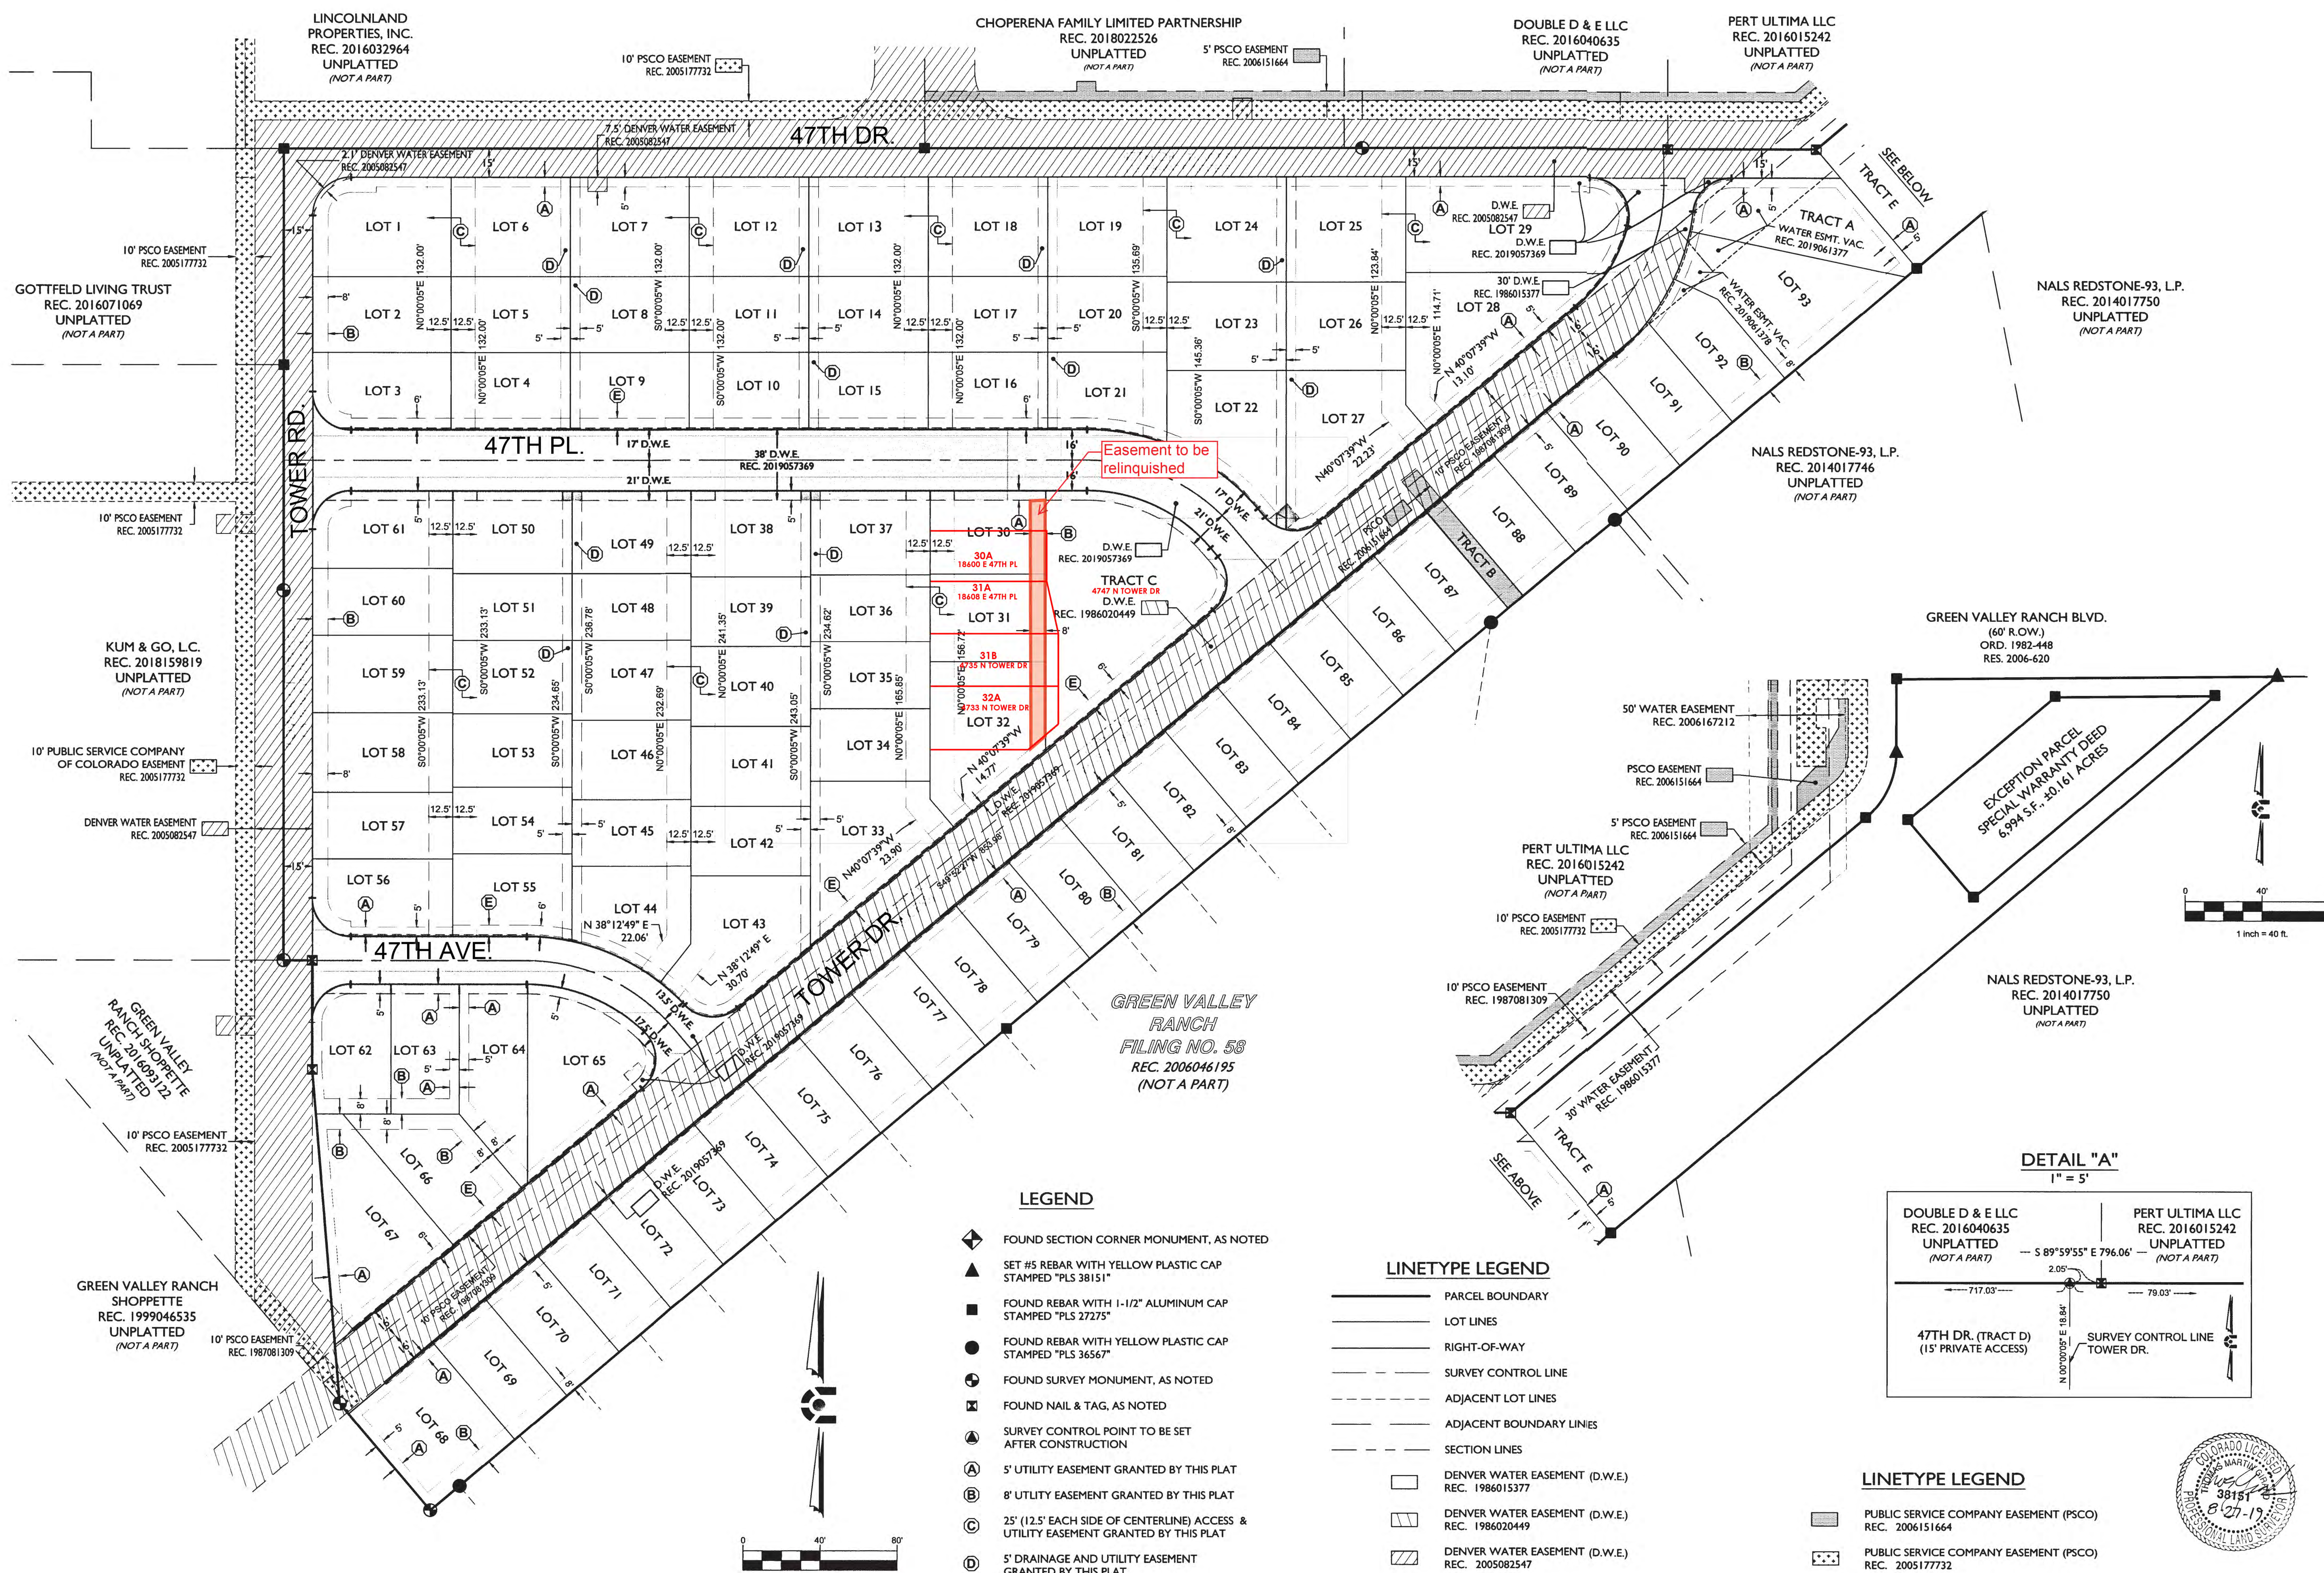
LINCOLNLAND PROPERTIES, INC.
REC. 2016032964
UNPLATTED
(NOT A PART)

CHOPERENA FAMILY LIMITED PARTNERSHIP
REC. 2018022526
UNPLATTED
(NOT A PART)

DOUBLE D & E LLC
REC. 2016040635
UNPLATTED
(NOT A PART)

PERT ULTIMA LLC
REC. 2016015242
UNPLATTED
(NOT A PART)

10' PSCO EASEMENT
REC. 2005177732

5' PSCO EASEMENT
REC. 2006151664

7.5' DENVER WATER EASEMENT
REC. 2005082547

2.1' DENVER WATER EASEMENT
REC. 2005082547

47TH DR.

SEE BELOW
TRACT E

TRACT A
WATER ESMT. VAC.
REC. 2019061377

WATER ESMT. VAC.
REC. 2019061378

D.W.E.
REC. 2005082547
LOT 29
D.W.E.
REC. 2019057369
30' D.W.E.
REC. 1986015377
LOT 28

N 40°07'39"W
13.10'

10' PSCO EASEMENT
REC. 2005177732

GOTTFELD LIVING TRUST
REC. 2016071069
UNPLATTED
(NOT A PART)

NALS REDSTONE-93, L.P.
REC. 2014017750
UNPLATTED
(NOT A PART)

LOT 1
LOT 6
LOT 7
LOT 12
LOT 13
LOT 18
LOT 19
LOT 24
LOT 25
LOT 2
LOT 5
LOT 8
LOT 11
LOT 14
LOT 17
LOT 20
LOT 23
LOT 26
LOT 3
LOT 4
LOT 9
LOT 10
LOT 15
LOT 16
LOT 21
LOT 22
LOT 27
LOT 93
LOT 92
LOT 91
LOT 90
LOT 89
LOT 88

N0°00'05"E 132.00'
S0°00'05"W 132.00'
N0°00'05"E 132.00'
S0°00'05"W 135.69'
S0°00'05"W 145.36'
N0°00'05"E 123.84'
N0°00'05"E 114.71'

47TH PL.
17' D.W.E.
38' D.W.E.
REC. 2019057369
21' D.W.E.
16'

Easement to be relinquished

N40°07'39"W
22.23'

10' PSCO EASEMENT
REC. 1987081309

NALS REDSTONE-93, L.P.
REC. 2014017746
UNPLATTED
(NOT A PART)

TOWER RD.

10' PSCO EASEMENT
REC. 2005177732

LOT 61
LOT 50
LOT 49
LOT 38
LOT 37
LOT 30
30A
18600 E 47TH PL
31A
18608 E 47TH PL
LOT 31
31B
4735 N TOWER DR
32A
4733 N TOWER DR
LOT 32

D.W.E.
REC. 2019057369
TRACT C
4747 N TOWER DR
D.W.E.
REC. 1986020449

17' D.W.E.
21' D.W.E.

PSCO
REC. 2006151664

TRACT B
LOT 87
LOT 86
LOT 85
LOT 84
LOT 83
LOT 82
LOT 81
LOT 80
LOT 79
LOT 78
LOT 77
LOT 76
LOT 75
LOT 74
LOT 73
LOT 72
LOT 71
LOT 70
LOT 69
LOT 68

LOT 60
LOT 51
LOT 48
LOT 39
LOT 36
LOT 59
LOT 52
LOT 47
LOT 40
LOT 35
LOT 58
LOT 53
LOT 46
LOT 41
LOT 34
LOT 57
LOT 54
LOT 45
LOT 42
LOT 33
LOT 56
LOT 55
LOT 44
LOT 43

S0°00'05"W 233.13'
S0°00'05"W 236.78'
N0°00'05"E 241.35'
S0°00'05"W 234.62'
N0°00'05"E 156.72'
N0°00'05"E 233.13'
S0°00'05"W 234.65'
N0°00'05"E 232.69'
S0°00'05"W 243.05'
N0°00'05"E 165.85'

N 40°07'39"W
14.77'
N 40°07'39"W
23.90'
S49°52'21"W 853.96'
D.W.E.
REC. 2019057369

N 38°12'49" E
22.06'
N 38°12'49" E
30.70'

KUM & GO, L.C.
REC. 2018159819
UNPLATTED
(NOT A PART)

10' PUBLIC SERVICE COMPANY OF COLORADO EASEMENT
REC. 2005177732

DENVER WATER EASEMENT
REC. 2005082547

47TH AVE.

TOWER DR.

13.5' D.W.E.
17.5' D.W.E.
D.W.E.
REC. 2019057369

GREEN VALLEY RANCH SHOPPETTE
REC. 2016093122
UNPLATTED
(NOT A PART)

LOT 62
LOT 63
LOT 64
LOT 65
LOT 66
LOT 67

10' PSCO EASEMENT
REC. 2005177732

10' PSCO EASEMENT
REC. 1987081309

GREEN VALLEY RANCH
SHOPPETTE
REC. 1999046535
UNPLATTED
(NOT A PART)

10' PSCO EASEMENT
REC. 1987081309

D.W.E.
REC. 2019057369

GREEN VALLEY RANCH
FILING NO. 58
REC. 2006046195
(NOT A PART)

GREEN VALLEY RANCH BLVD.
(60' R.O.W.)
ORD. 1982-448
RES. 2006-620

50' WATER EASEMENT
REC. 2006167212

PSCO EASEMENT
REC. 2006151664

5' PSCO EASEMENT
REC. 2006151664

PERT ULTIMA LLC
REC. 2016015242
UNPLATTED
(NOT A PART)

10' PSCO EASEMENT
REC. 2005177732

10' PSCO EASEMENT
REC. 1987081309

EXCEPTION PARCEL
SPECIAL WARRANTY DEED
6,994 S.F., ±0.161 ACRES

NALS REDSTONE-93, L.P.
REC. 2014017750
UNPLATTED
(NOT A PART)

0 40'
1 inch = 40 ft.

30' WATER EASEMENT
REC. 1986015377

TRACT E
SEE ABOVE

DETAIL "A"
1" = 5'

DOUBLE D & E LLC
REC. 2016040635
UNPLATTED
(NOT A PART)

PERT ULTIMA LLC
REC. 2016015242
UNPLATTED
(NOT A PART)

S 89°59'55" E 796.06'
2.05'
717.03'
79.03'
N 00°00'05" E 18.84'

47TH DR. (TRACT D)
(15' PRIVATE ACCESS)

SURVEY CONTROL LINE
TOWER DR.

LEGEND
FOUND SECTION CORNER MONUMENT, AS NOTED
SET #5 REBAR WITH YELLOW PLASTIC CAP STAMPED "PLS 38151"
FOUND REBAR WITH 1-1/2" ALUMINUM CAP STAMPED "PLS 27275"
FOUND REBAR WITH YELLOW PLASTIC CAP STAMPED "PLS 36567"
FOUND SURVEY MONUMENT, AS NOTED
FOUND NAIL & TAG, AS NOTED
SURVEY CONTROL POINT TO BE SET AFTER CONSTRUCTION
(A) 5' UTILITY EASEMENT GRANTED BY THIS PLAT
(B) 8' UTILITY EASEMENT GRANTED BY THIS PLAT
(C) 25' (12.5' EACH SIDE OF CENTERLINE) ACCESS & UTILITY EASEMENT GRANTED BY THIS PLAT
(D) 5' DRAINAGE AND UTILITY EASEMENT GRANTED BY THIS PLAT

LINETYPE LEGEND
PARCEL BOUNDARY
LOT LINES
RIGHT-OF-WAY
SURVEY CONTROL LINE
ADJACENT LOT LINES
ADJACENT BOUNDARY LINES
SECTION LINES
DENVER WATER EASEMENT (D.W.E.) REC. 1986015377
DENVER WATER EASEMENT (D.W.E.) REC. 1986020449
DENVER WATER EASEMENT (D.W.E.) REC. 2005082547

LINETYPE LEGEND
PUBLIC SERVICE COMPANY EASEMENT (PSCO) REC. 2006151664
PUBLIC SERVICE COMPANY EASEMENT (PSCO) REC. 2005177732

0 40' 80'

COLORADO LICENSED
THOMAS MARTIN
38151
8-27-19
PROFESSIONAL LAND SURVEYOR